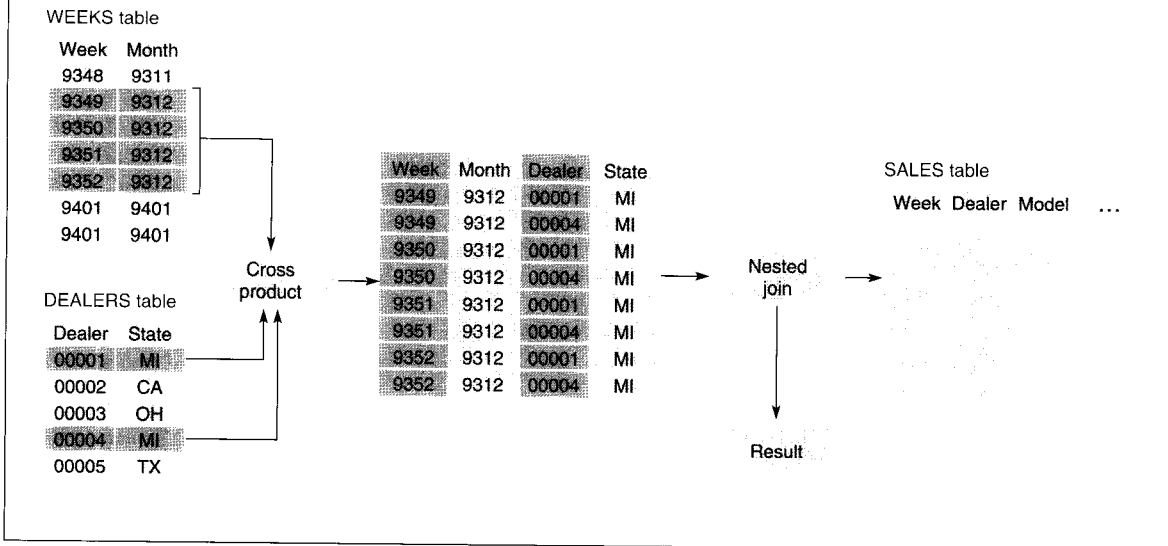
WEEKS table

| Week | Month |
|---|---|
| 9348 | 9311 |
| 9349 | 9312 |
| 9350 | 9312 |
| 9351 | 9312 |
| 9352 | 9312 |
| 9401 | 9401 |
| 9401 | 9401 |

DEALERS table

| Dealer | State |
|---|---|
| 00001 | MI |
| 00002 | CA |
| 00003 | OH |
| 00004 | MI |
| 00005 | TX |

Cross product

| Week | Month | Dealer | State |
|---|---|---|---|
| 9349 | 9312 | 00001 | MI |
| 9349 | 9312 | 00004 | MI |
| 9350 | 9312 | 00001 | MI |
| 9350 | 9312 | 00004 | MI |
| 9351 | 9312 | 00001 | MI |
| 9351 | 9312 | 00004 | MI |
| 9352 | 9312 | 00001 | MI |
| 9352 | 9312 | 00004 | MI |

Nested join

Result

SALES table

Week Dealer Model ...